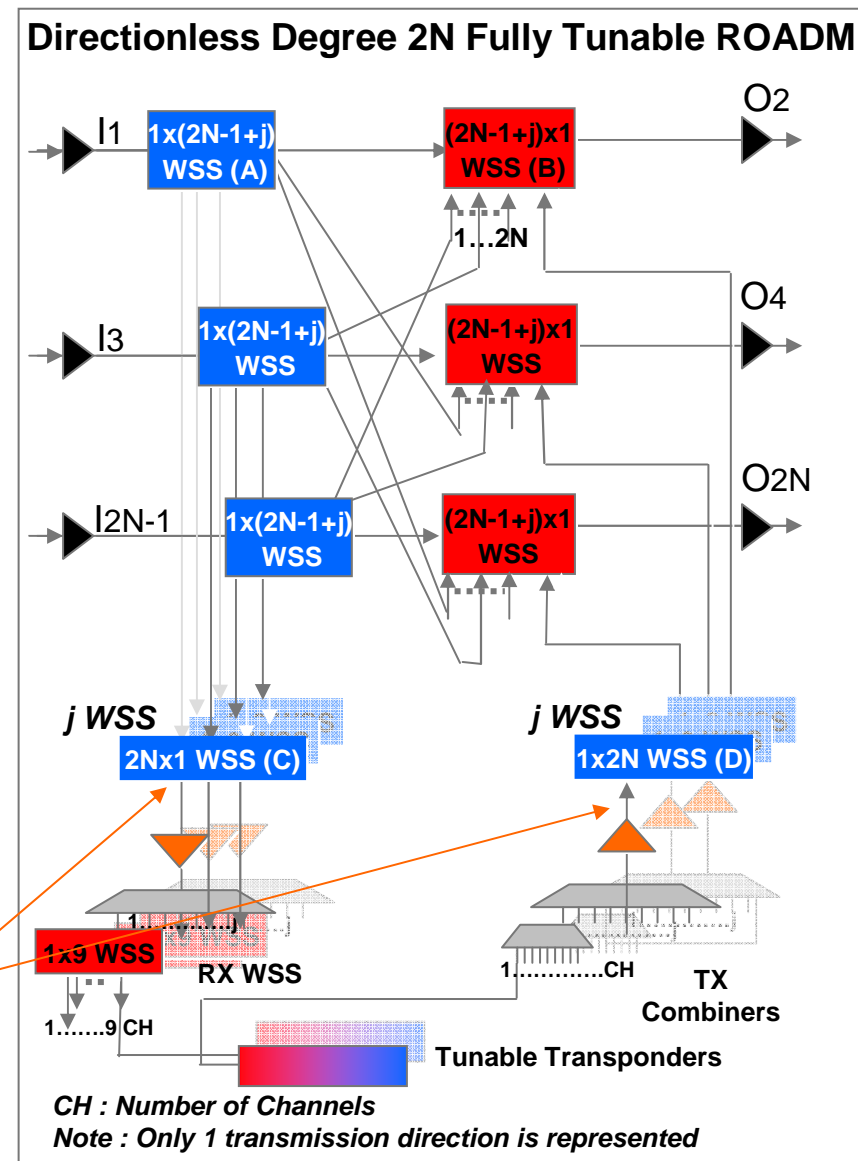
Directionless Degree 2N Fully Tunable ROADM

$I_1$

1x(2N-1+j) WSS (A)

(2N-1+j)x1 WSS (B)

$O_2$

1…2N

$I_3$

1x(2N-1+j) WSS

(2N-1+j)x1 WSS

$O_4$

$I_{2N-1}$

1x(2N-1+j) WSS

(2N-1+j)x1 WSS

$O_{2N}$

j WSS

2Nx1 WSS (C)

j WSS

1x2N WSS (D)

1……j

1x9 WSS

RX WSS

1…………CH

TX Combiners

1……9 CH

Tunable Transponders

CH : Number of Channels
Note : Only 1 transmission direction is represented